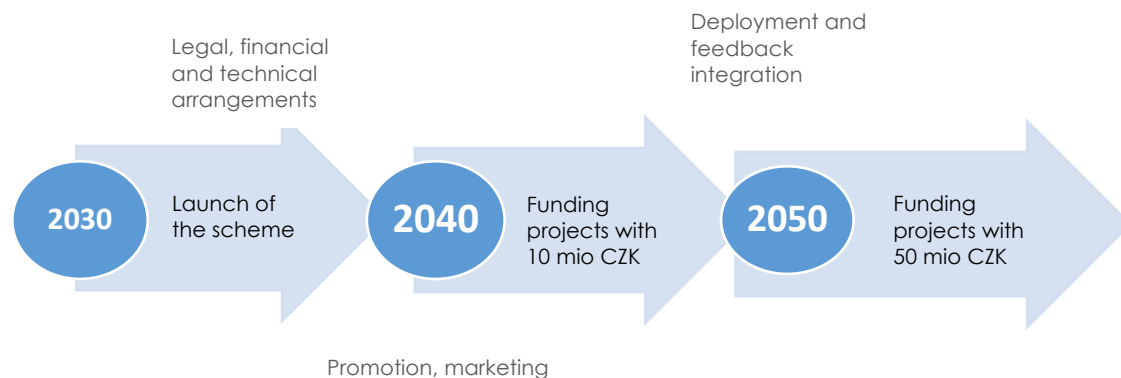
Legal, financial and technical arrangements

Deployment and feedback integration

2030

Launch of the scheme

2040

Funding projects with 10 mio CZK

2050

Funding projects with 50 mio CZK

Promotion, marketing